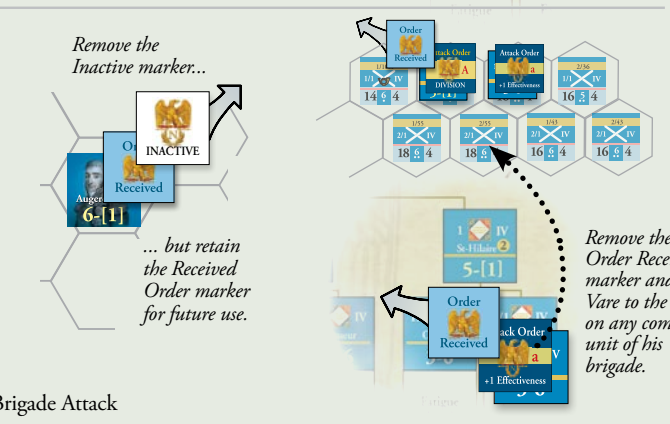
Remove the Inactive marker...

INACTIVE

Order Received

Auger

6-[1]

... but retain the Received Order marker for future use.

Brigade Attack

Order Received

Attack Order

A

DIVISION

Attack Order

a

+1 Effectiveness

1/1 IV 14 6 4

2/36 IV 16 5 4

2/1 IV 18 6 4

2/55 IV 18 6 4

2/1 IV 16 6 4

2/45 IV 16 6 4

1 IV

St-Hilaire 2

5-[1]

Order Received

ack Order

a

+1 Effectiveness

Remove the Order Rece marker and Vare to the on any com unit of his brigade.